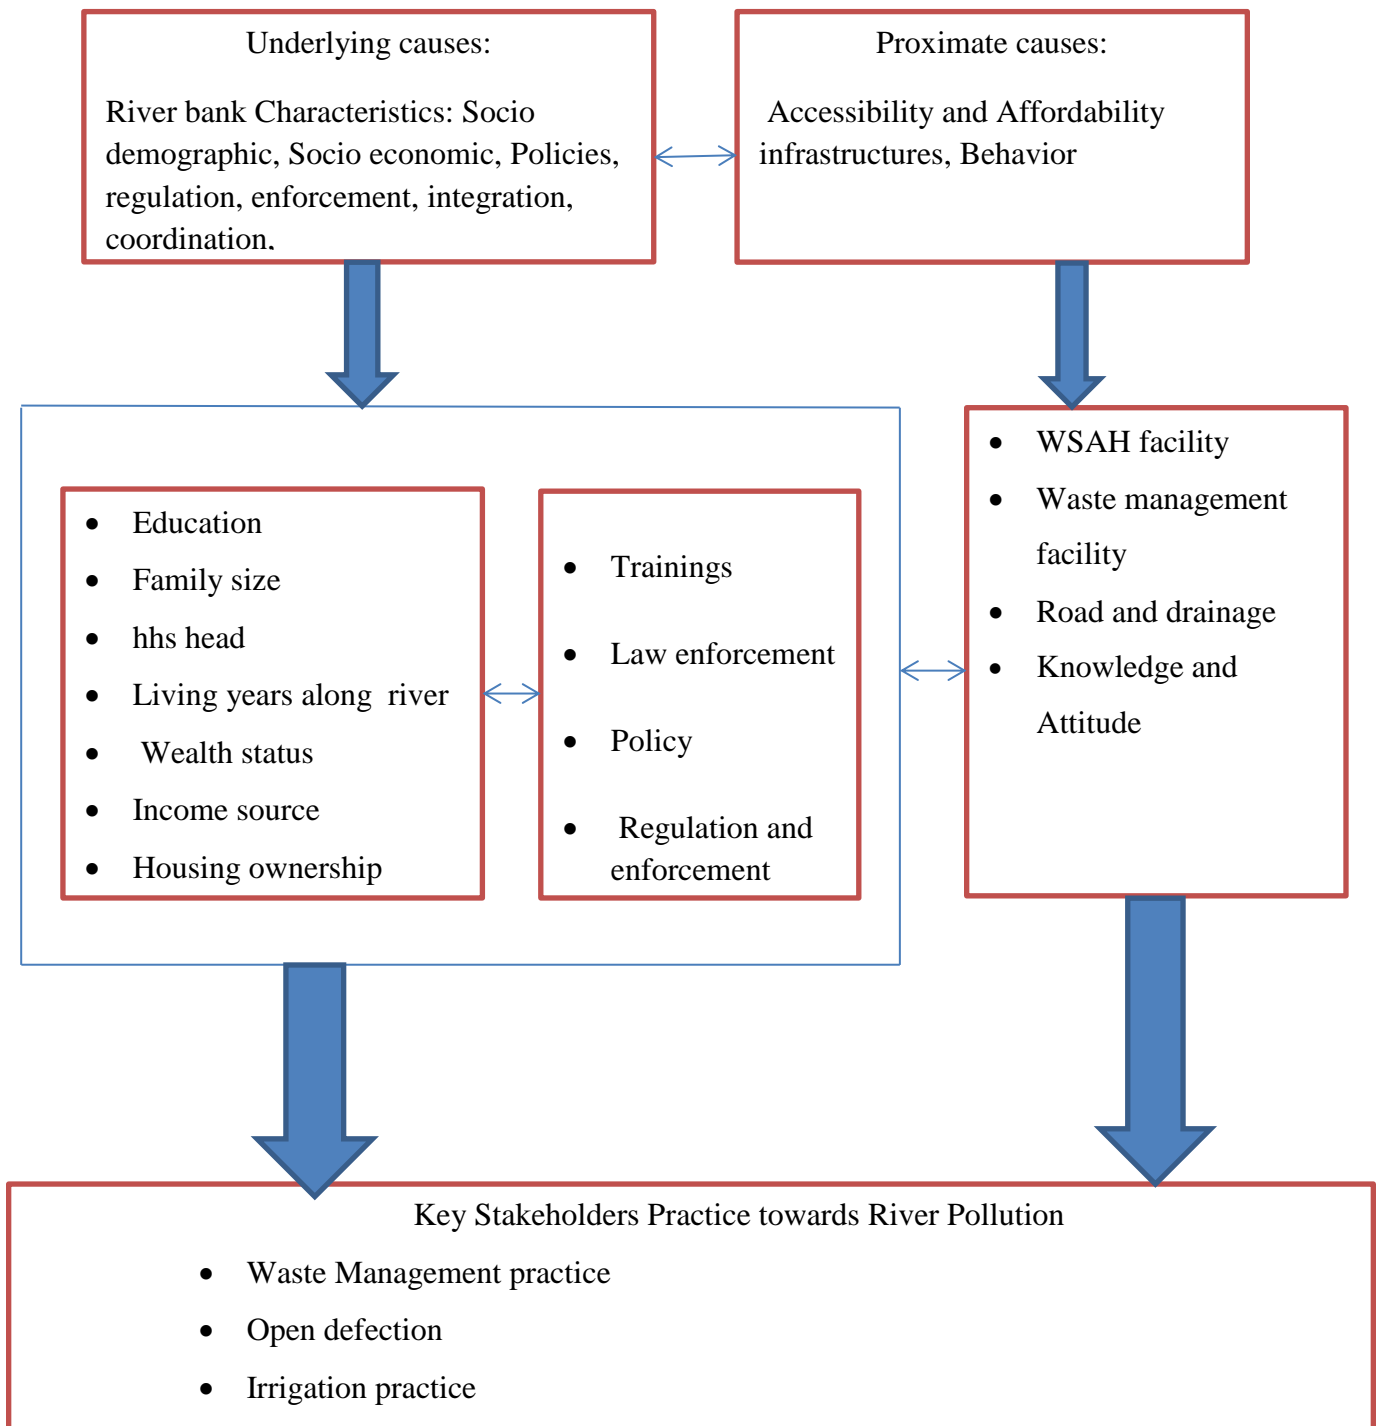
Underlying causes:

River bank Characteristics: Socio demographic, Socio economic, Policies, regulation, enforcement, integration, coordination,

Proximate causes:

Accessibility and Affordability infrastructures, Behavior

- Education
- Family size
- hhs head
- Living years along river
- Wealth status
- Income source
- Housing ownership

- Trainings
- Law enforcement
- Policy
- Regulation and enforcement

- WSAH facility
- Waste management facility
- Road and drainage
- Knowledge and Attitude

Key Stakeholders Practice towards River Pollution

- Waste Management practice
- Open defection
- Irrigation practice